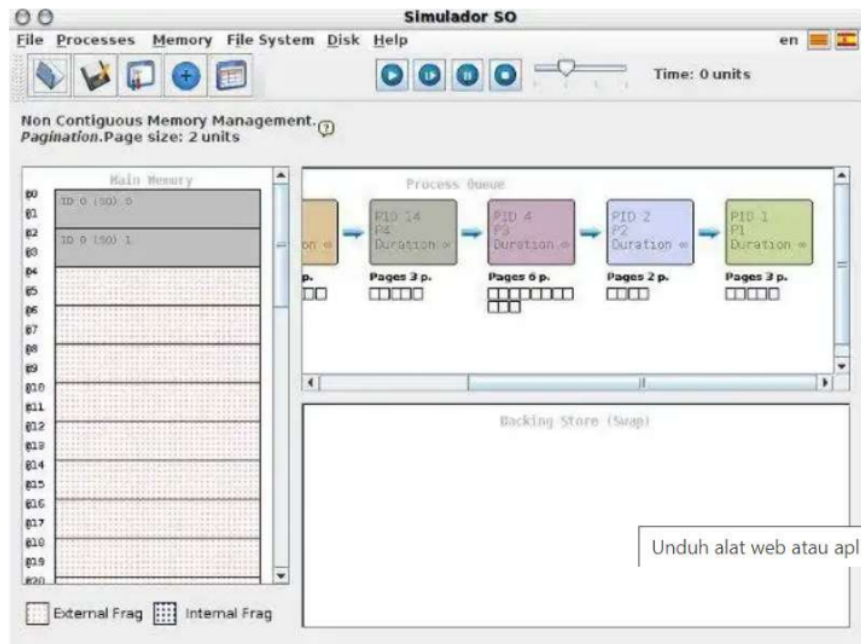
Simulador SO

File Processes Memory File System Disk Help

en

Time: 0 units

Non Contiguous Memory Management.
Pagination.Page size: 2 units

Main Memory

@0
@1
@2
@3
@4
@5
@6
@7
@8
@9
@10
@11
@12
@13
@14
@15
@16
@17
@18
@19
@20

ID 0 (SO) 0

ID 0 (SO) 1

Process Queue

on ∞
p.

PID 14
P4
Duration ∞
Pages 3 p.

PID 4
P3
Duration ∞
Pages 6 p.

PID 2
P2
Duration ∞
Pages 2 p.

PID 1
P1
Duration ∞
Pages 3 p.

Backing Store (Swap)

Unduh alat web atau apl

External Frag Internal Frag